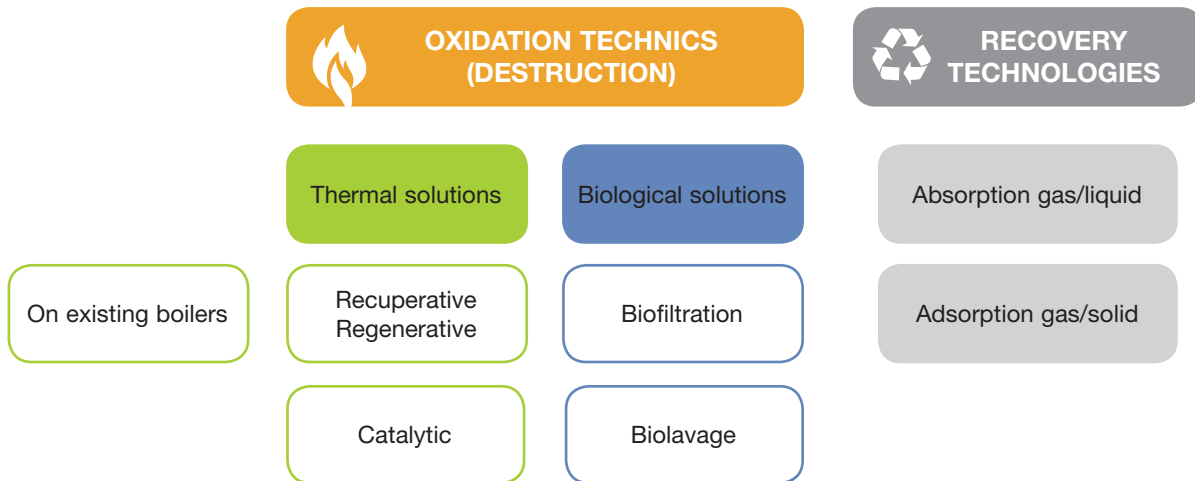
OXIDATION TECHNICS (DESTRUCTION)

RECOVERY TECHNOLOGIES

Thermal solutions

Biological solutions

Absorption gas/liquid

On existing boilers

Recuperative
Regenerative

Biofiltration

Adsorption gas/solid

Catalytic

Biolavage